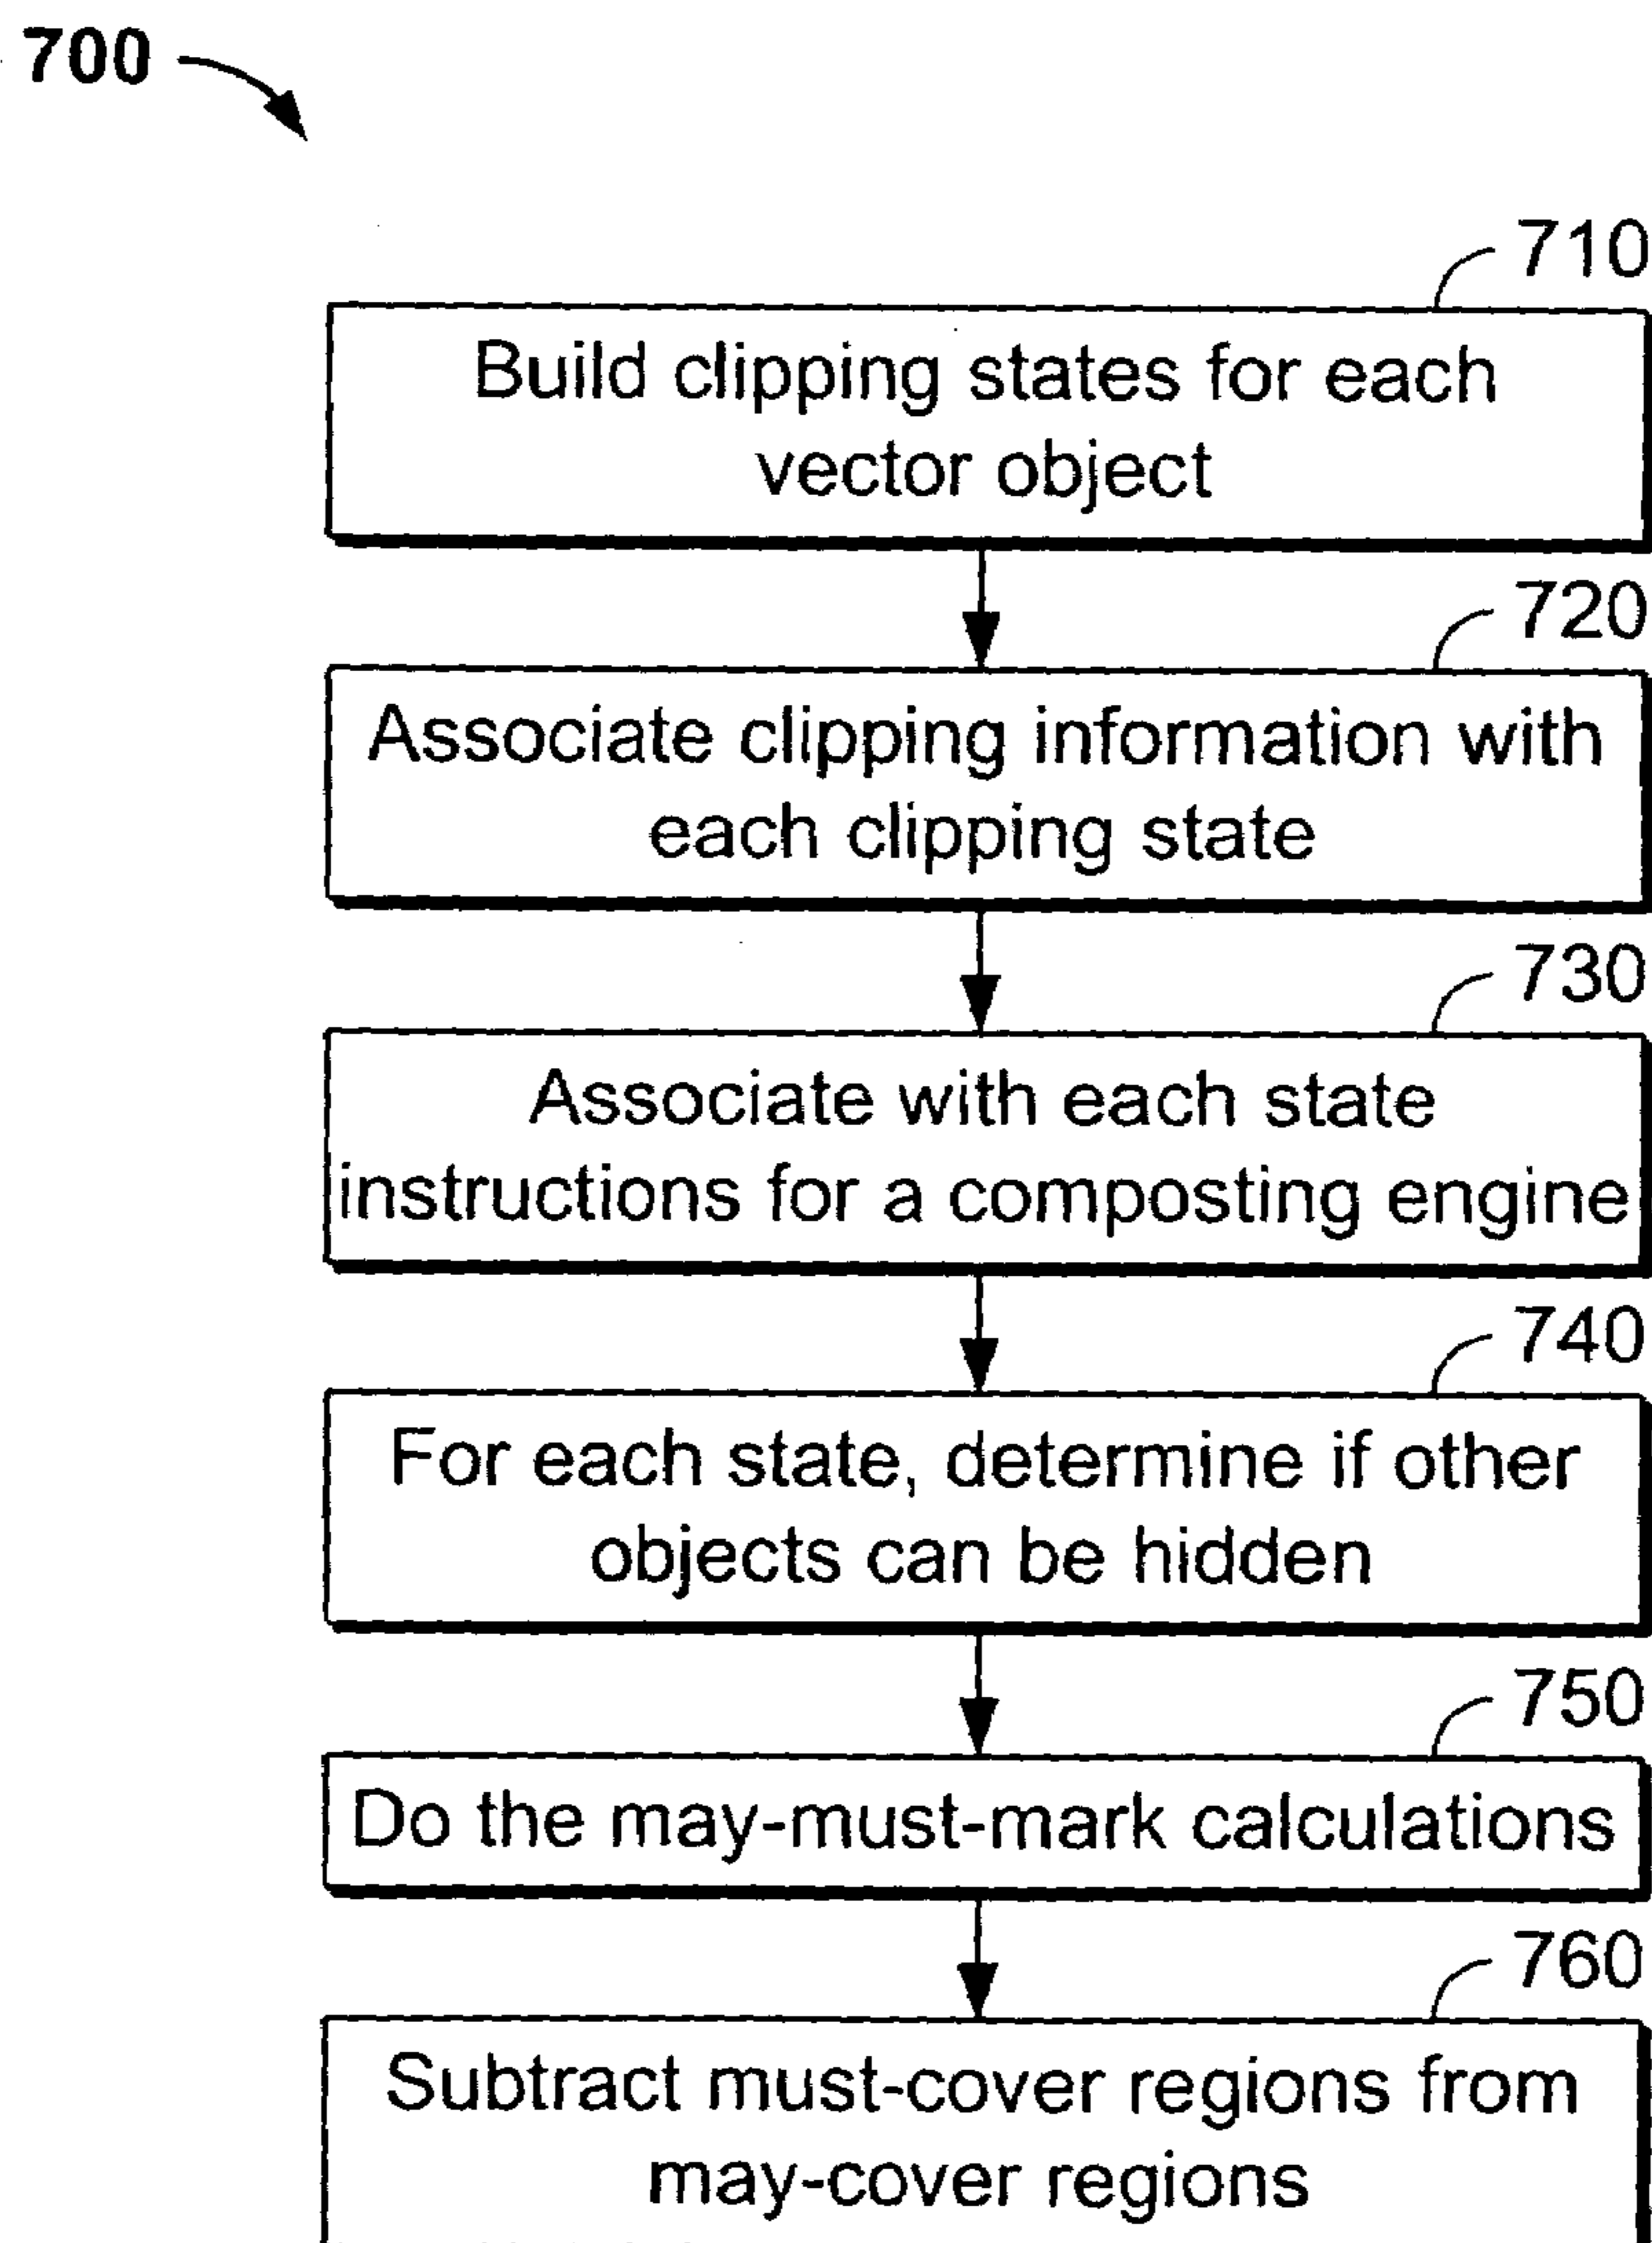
700

710

Build clipping states for each vector object

720

Associate clipping information with each clipping state

730

Associate with each state instructions for a composting engine

740

For each state, determine if other objects can be hidden

750

Do the may-must-mark calculations

760

Subtract must-cover regions from may-cover regions